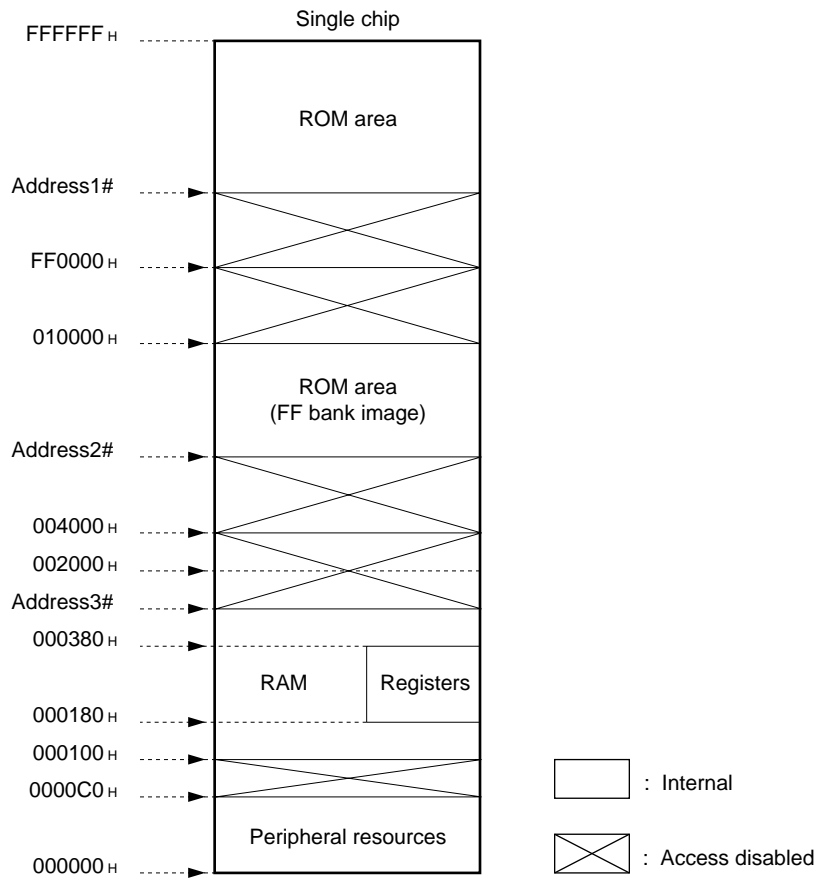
Single chip

FFFFFF H

ROM area

Address1#

FF0000 H

010000 H

ROM area
(FF bank image)

Address2#

004000 H

002000 H

Address3#

000380 H

RAM

Registers

000180 H

000100 H

0000C0 H

Peripheral resources

000000 H

: Internal

: Access disabled